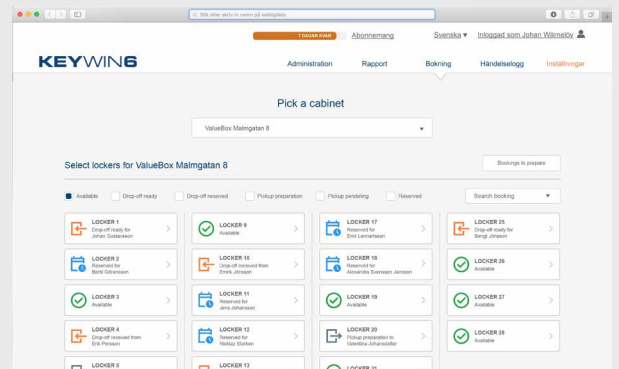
Sök eller skriv in namn på webbplats

7 DAGAR KVAR Abonnemang Svenska ▾ Inloggad som Johan Wärmeby

KEYWIN6

Administration Rapport Bokning Händelselogg Inställningar

Pick a cabinet

ValueBox Malmgatan 8

Select lockers for ValueBox Malmgatan 8

Bookings to prepare

Available Drop-off ready Drop-off reserved Pickup preparation Pickup pendeling Reserved

Search booking

LOCKER 1
Drop-off ready for Johan Gustavsson

LOCKER 9
Available

LOCKER 17
Reserved for Emil Lennartsson

LOCKER 25
Drop-off ready for Bengt Jönsson

LOCKER 2
Reserved for Bertil Göransson

LOCKER 10
Drop-off received from Emilie Jönsson

LOCKER 18
Reserved for Alexandra Svensson Jansson

LOCKER 26
Available

LOCKER 3
Available

LOCKER 11
Reserved for Jens Johansson

LOCKER 19
Available

LOCKER 27
Available

LOCKER 4
Drop-off received from Erik Persson

LOCKER 12
Reserved for Niklas Storken

LOCKER 20
Pickup preparation to Valentina Johansdotter

LOCKER 28
Available

LOCKER 5

LOCKER 13

LOCKER 21